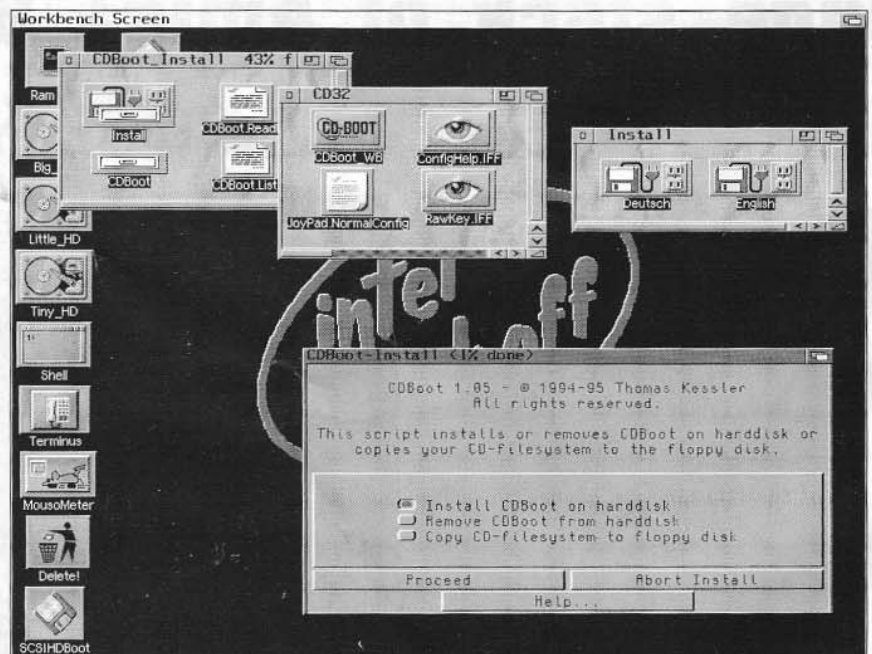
Workbench Screen

Ram

Big_

Little_HD

Tiny_HD

Shell

Terminus

MousoMeter

Delete!

SCSIHDBoot

CDBoot_Install 43% f

Install

CDBoot.Read

CDBoot

CDBoot.List

CD32

CD-BOOT

CDBoot_WB

ConfigHelp.IFF

JoyPad.NormalConfig

RawKey.IFF

Install

Deutsch

English

intel off

CDBoot-Install (1% done)

CDBoot 1.05 - © 1994-95 Thomas Kessler
All rights reserved.

This script installs or removes CDBoot on harddisk or copies your CD-filesystem to the floppy disk.

Install CDBoot on harddisk
Remove CDBoot from harddisk
Copy CD-filesystem to floppy disk

Proceed

Abort Install

Help...